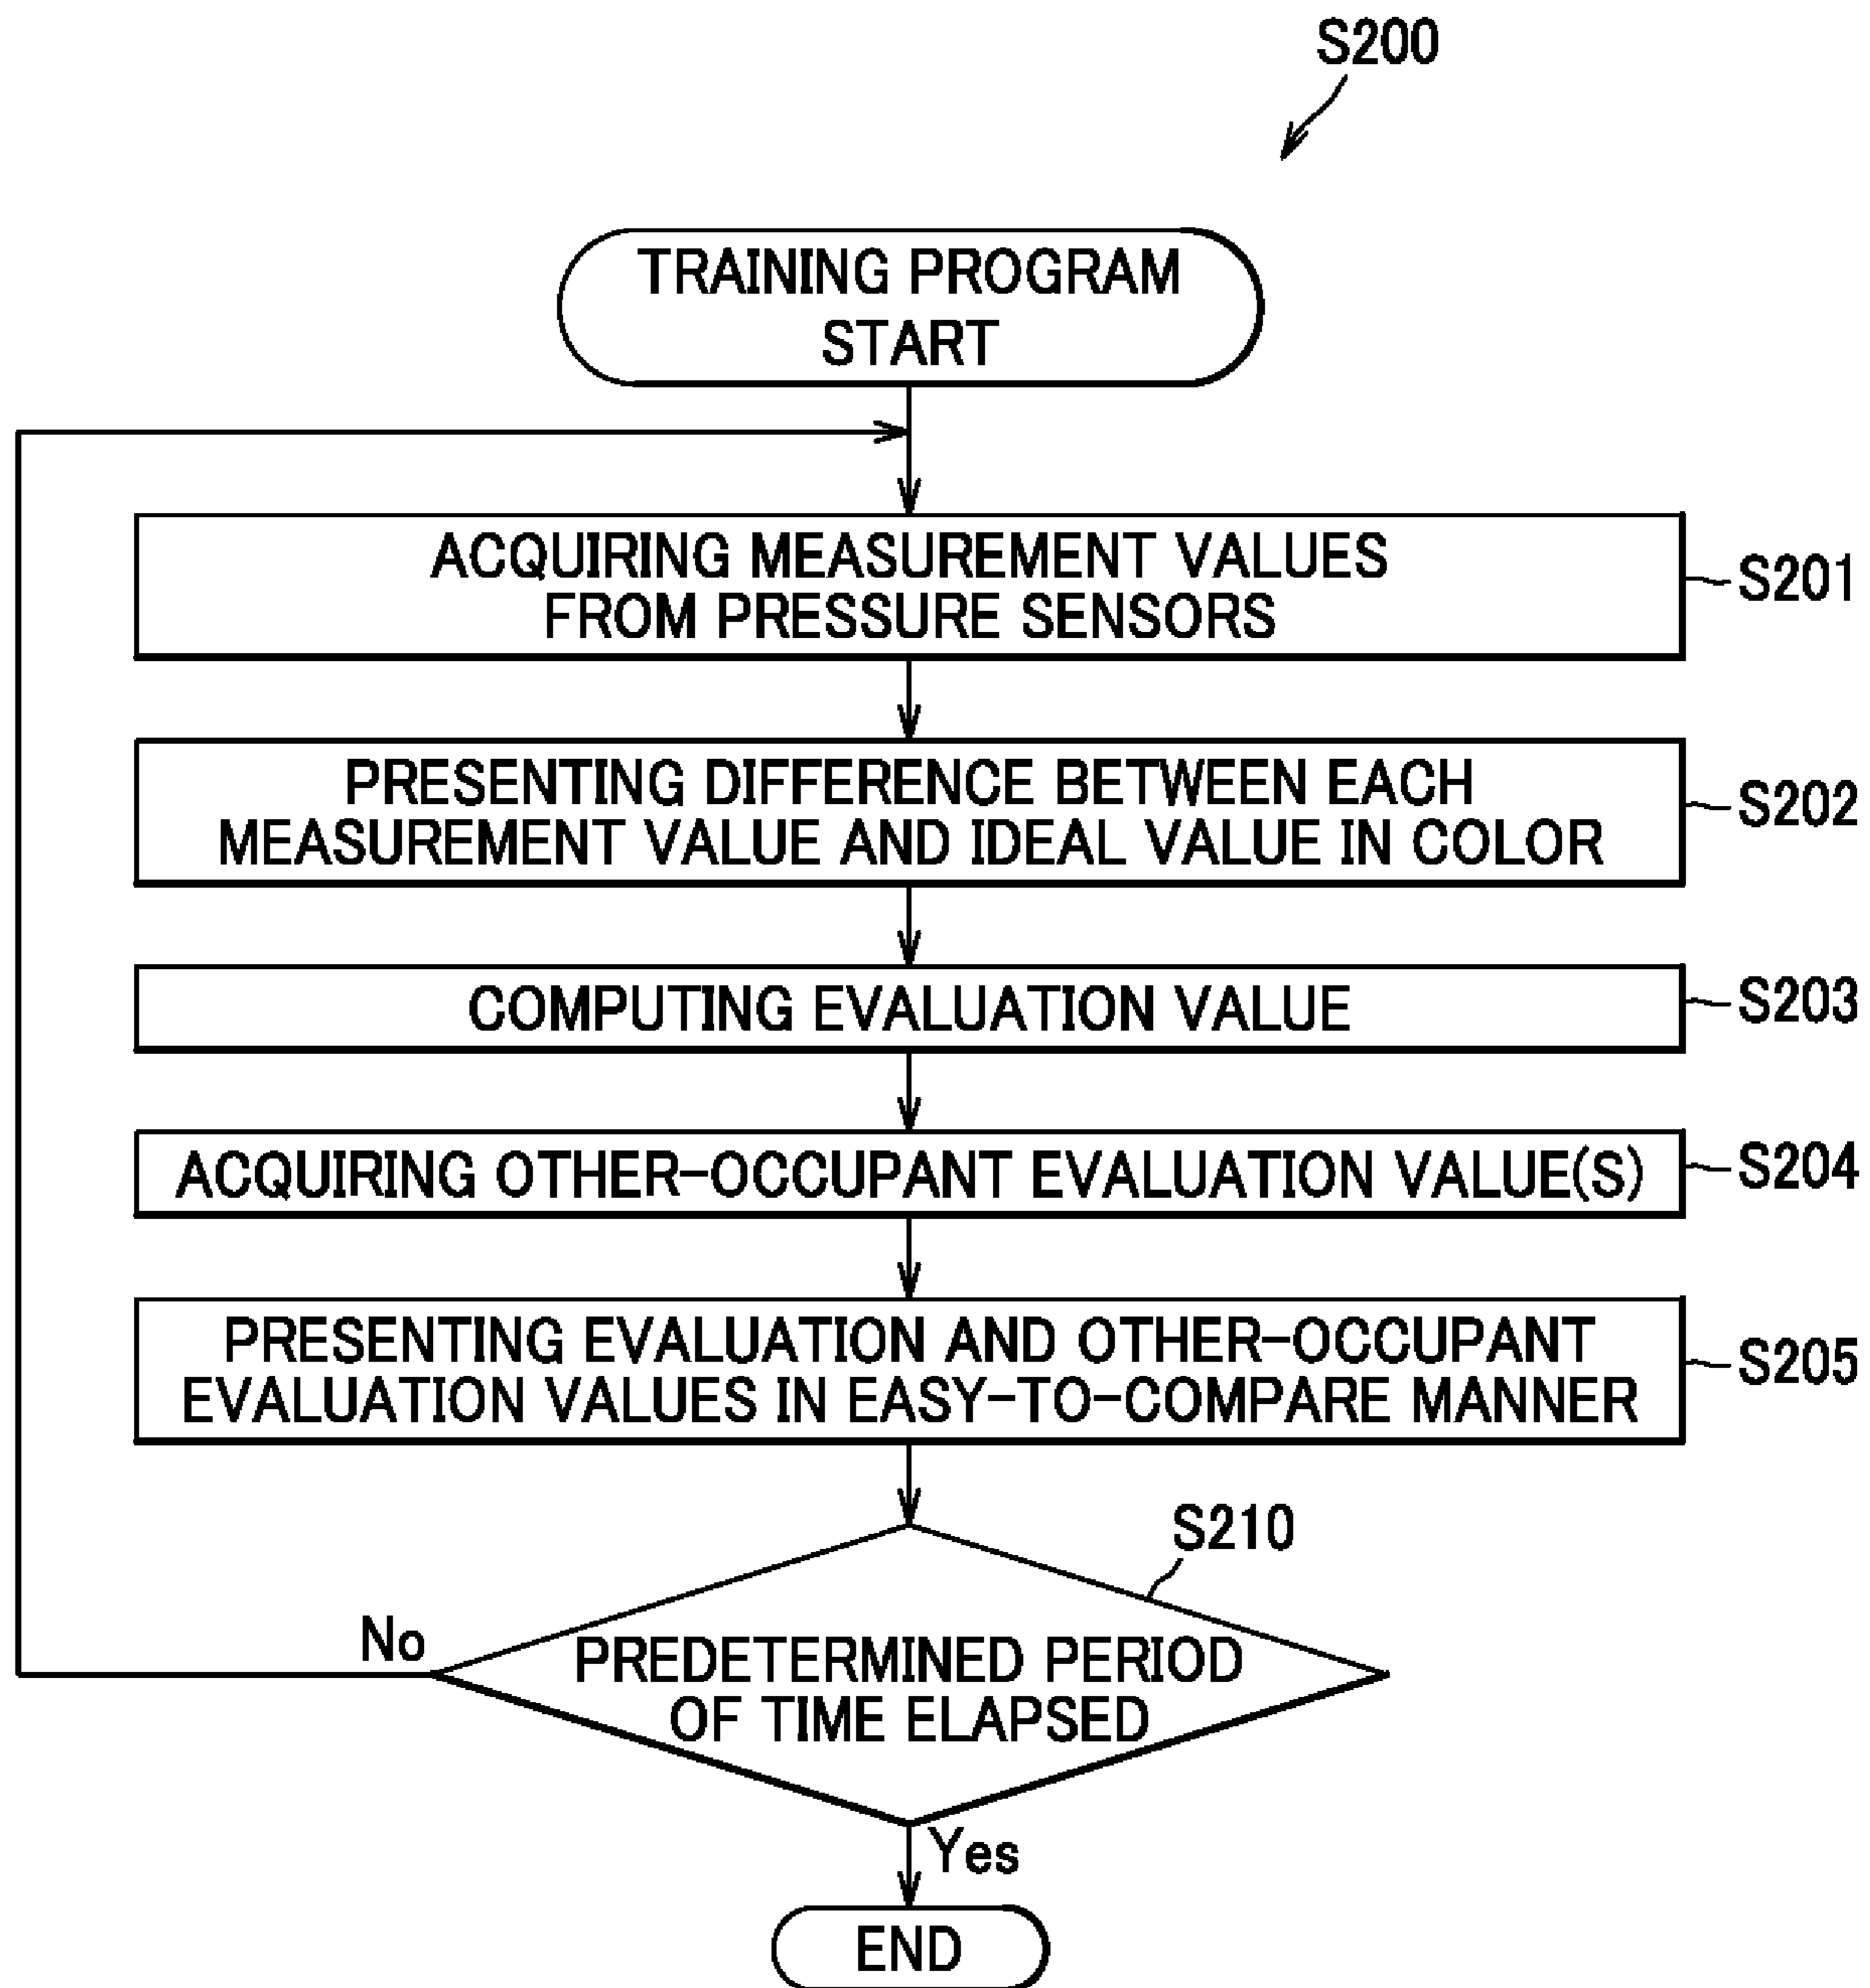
S200

TRAINING PROGRAM START

ACQUIRING MEASUREMENT VALUES FROM PRESSURE SENSORS

S201

PRESENTING DIFFERENCE BETWEEN EACH MEASUREMENT VALUE AND IDEAL VALUE IN COLOR

S202

COMPUTING EVALUATION VALUE

S203

ACQUIRING OTHER-OCCUPANT EVALUATION VALUE(S)

S204

PRESENTING EVALUATION AND OTHER-OCCUPANT EVALUATION VALUES IN EASY-TO-COMPARE MANNER

S205

S210

No

PREDETERMINED PERIOD OF TIME ELAPSED

Yes

END